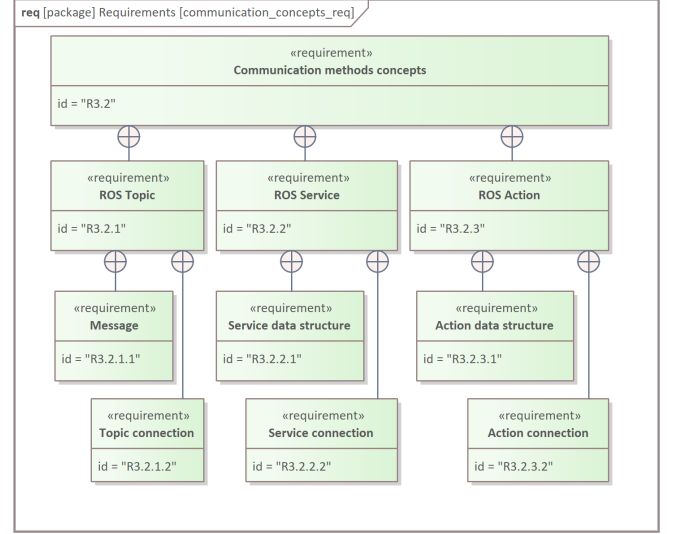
req [package] Requirements [communication_concepts_req]

«requirement»
Communication methods concepts

id = "R3.2"

«requirement»
ROS Topic

id = "R3.2.1"

«requirement»
ROS Service

id = "R3.2.2"

«requirement»
ROS Action

id = "R3.2.3"

«requirement»
Message

id = "R3.2.1.1"

«requirement»
Service data structure

id = "R3.2.2.1"

«requirement»
Action data structure

id = "R3.2.3.1"

«requirement»
Topic connection

id = "R3.2.1.2"

«requirement»
Service connection

id = "R3.2.2.2"

«requirement»
Action connection

id = "R3.2.3.2"